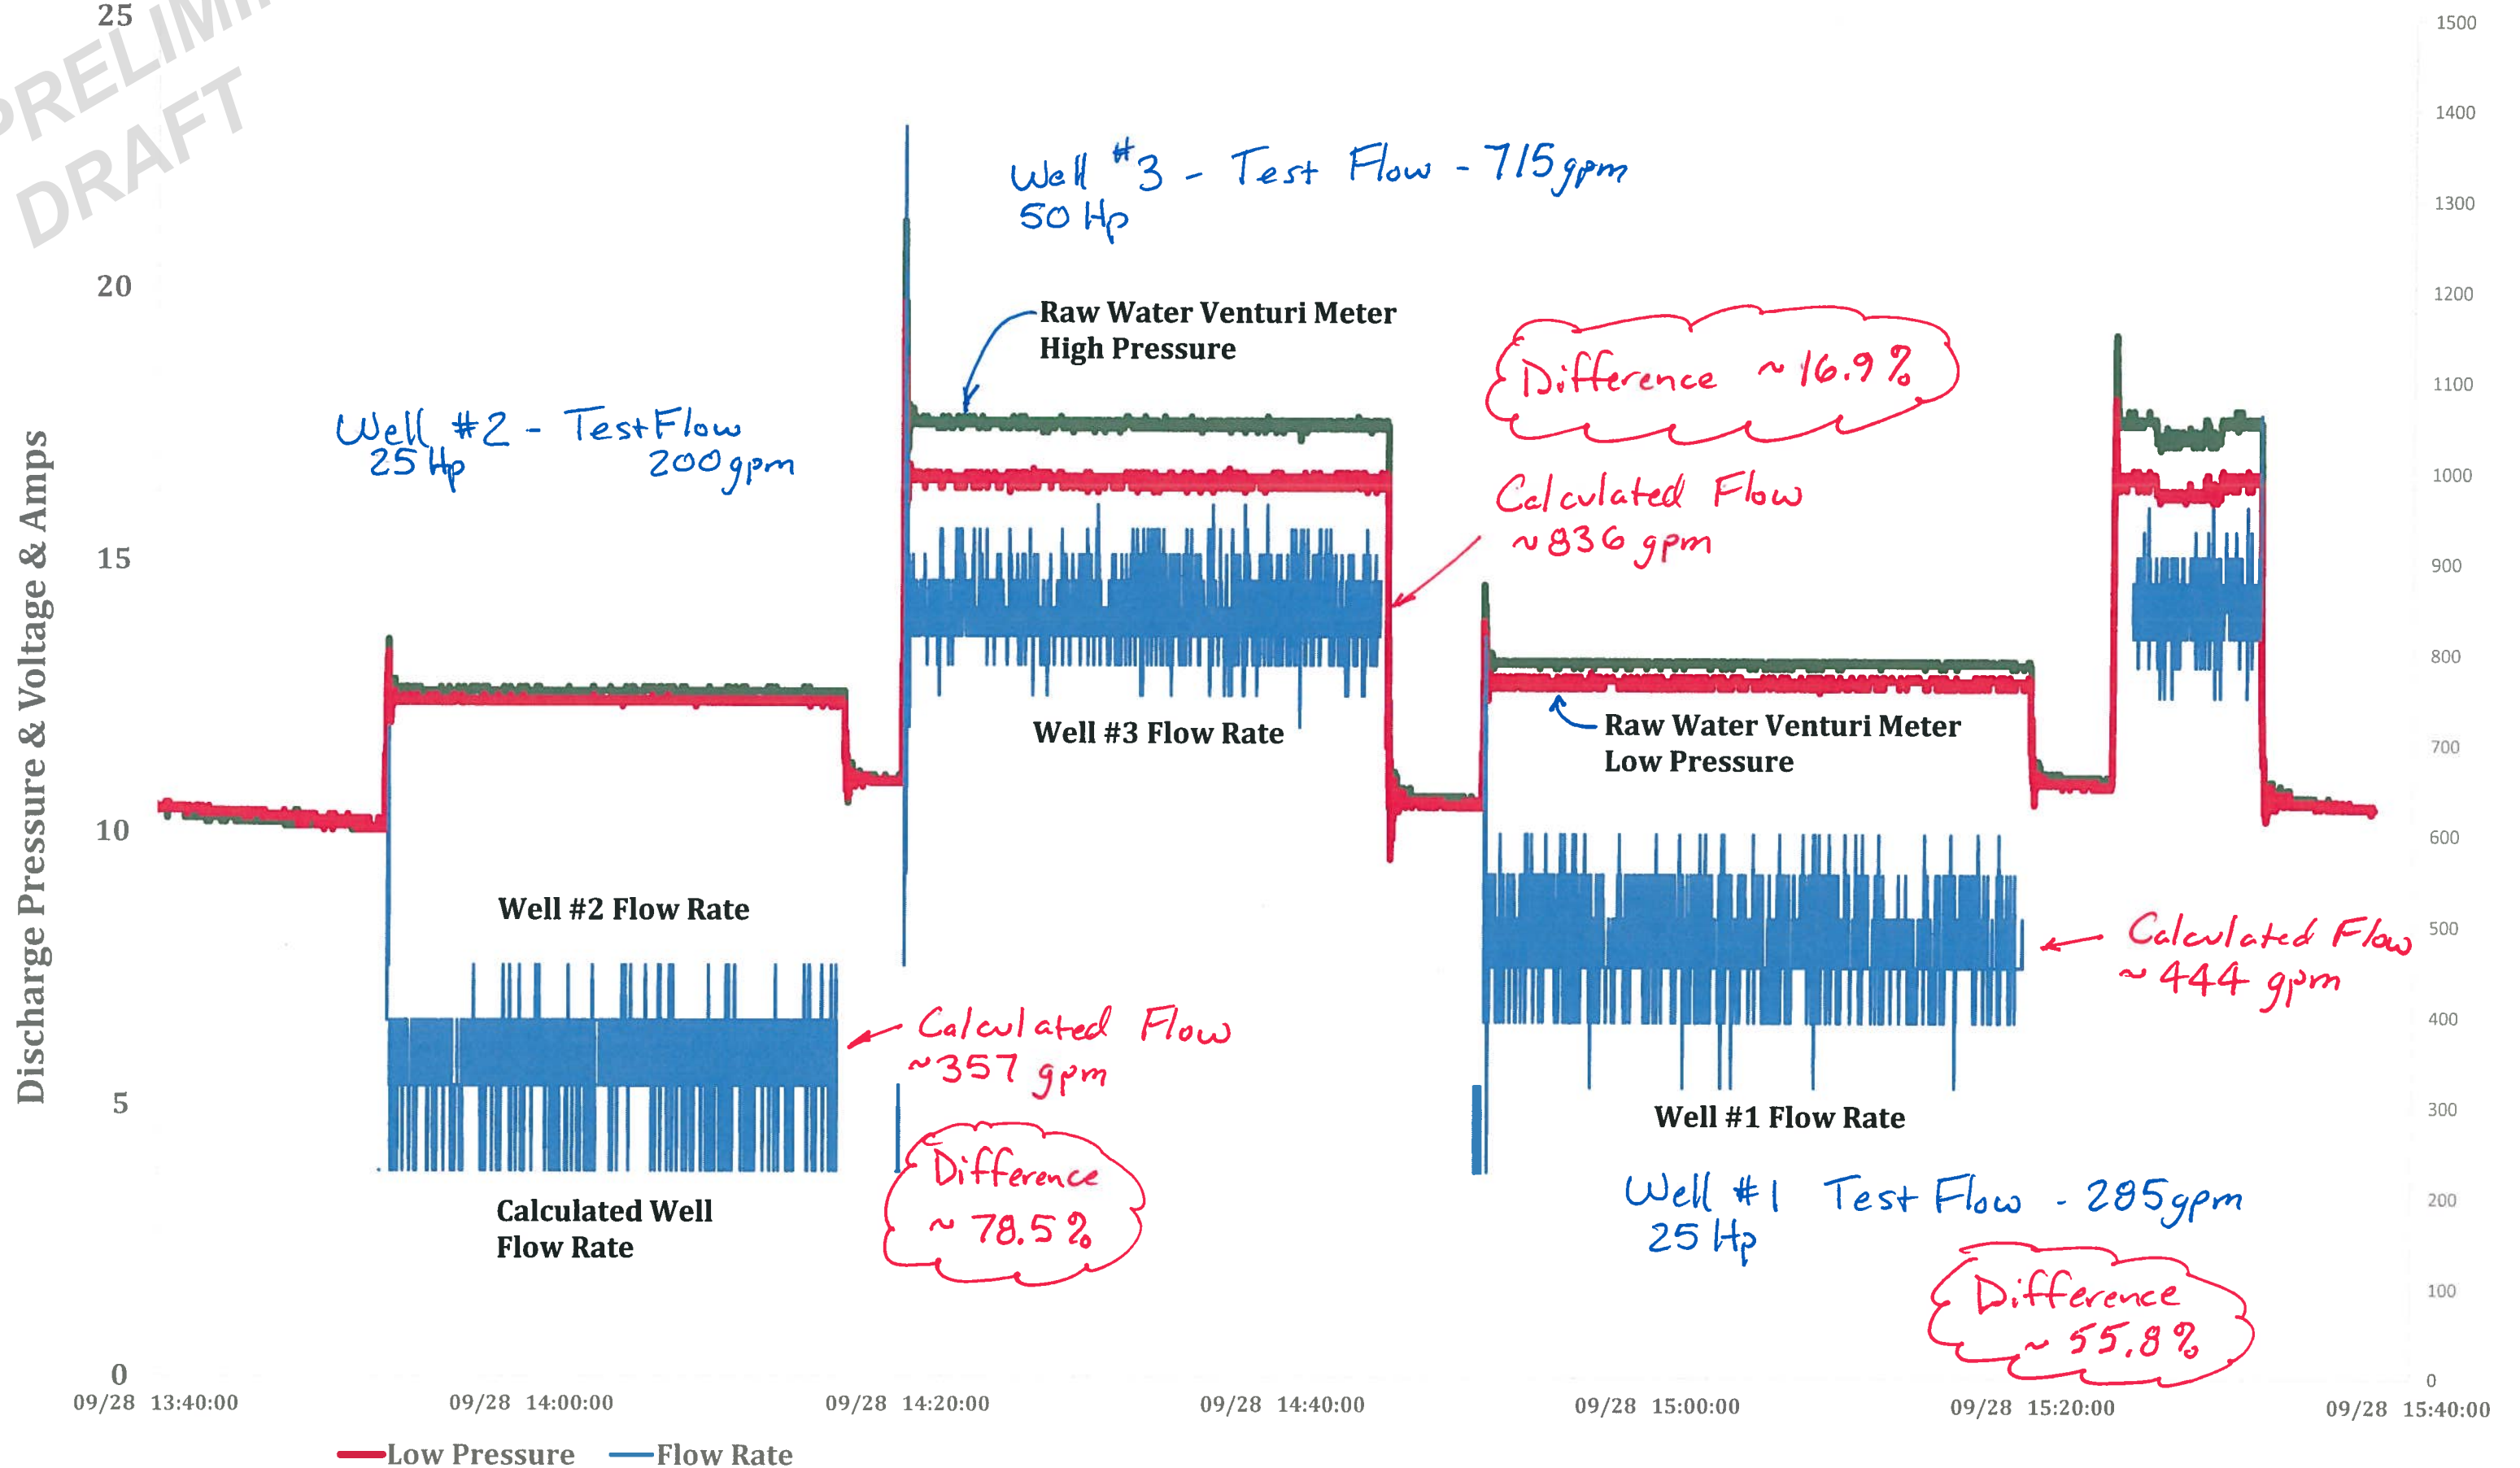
PRELIMI
DRAFT

25
20
15
10
5
0

Discharge Pressure & Voltage & Amps

1500
1400
1300
1200
1100
1000
900
800
700
600
500
400
300
200
100
0

Well #3 - Test Flow - 715gpm
50 Hp

Raw Water Venturi Meter
High Pressure

Difference ~16.9%

Calculated Flow
~836 gpm

Well #2 - TestFlow
25 Hp 200gpm

Well #3 Flow Rate

Raw Water Venturi Meter
Low Pressure

Well #2 Flow Rate

Calculated Flow
~357 gpm

Calculated Flow
~444 gpm

Difference
~78.5%

Calculated Well
Flow Rate

Well #1 Flow Rate

Well #1 Test Flow - 285gpm
25 Hp

Difference
~55.8%

09/28 13:40:00
09/28 14:00:00
09/28 14:20:00
09/28 14:40:00
09/28 15:00:00
09/28 15:20:00
09/28 15:40:00

Low Pressure
Flow Rate